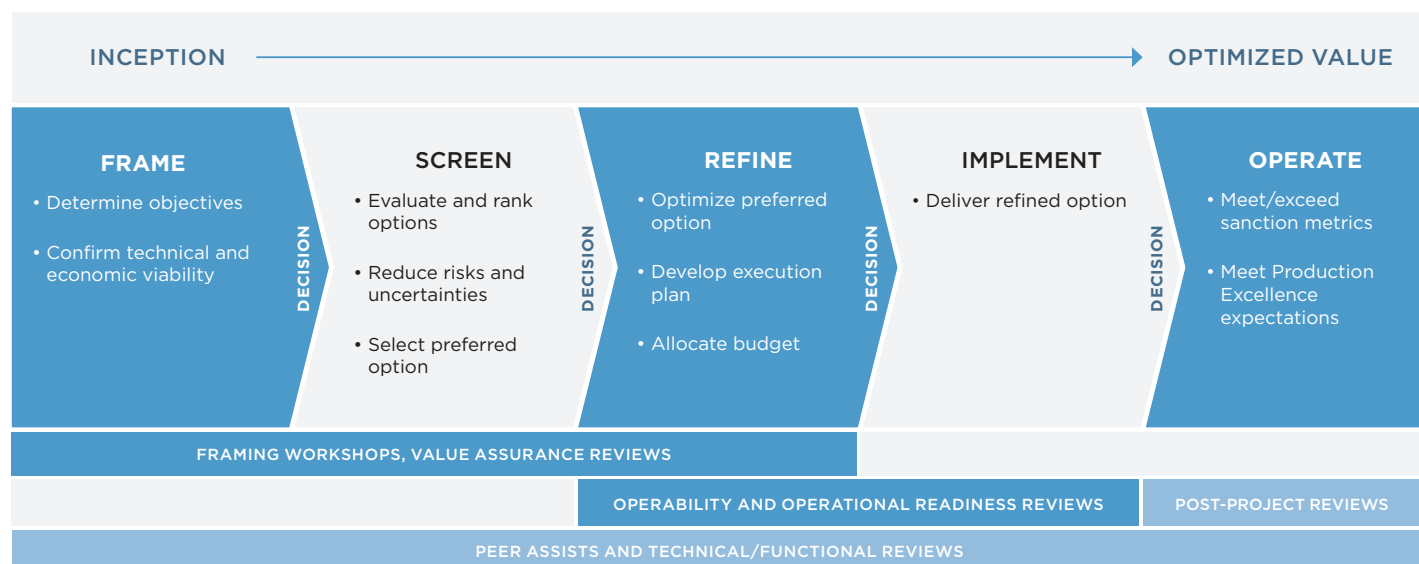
INCEPTION

OPTIMIZED VALUE

FRAME

• Determine objectives

• Confirm technical and economic viability

DECISION

SCREEN

• Evaluate and rank options

• Reduce risks and uncertainties

• Select preferred option

DECISION

REFINE

• Optimize preferred option

• Develop execution plan

• Allocate budget

DECISION

IMPLEMENT

• Deliver refined option

DECISION

OPERATE

• Meet/exceed sanction metrics

• Meet Production Excellence expectations

FRAMING WORKSHOPS, VALUE ASSURANCE REVIEWS

OPERABILITY AND OPERATIONAL READINESS REVIEWS

POST-PROJECT REVIEWS

PEER ASSISTS AND TECHNICAL/FUNCTIONAL REVIEWS